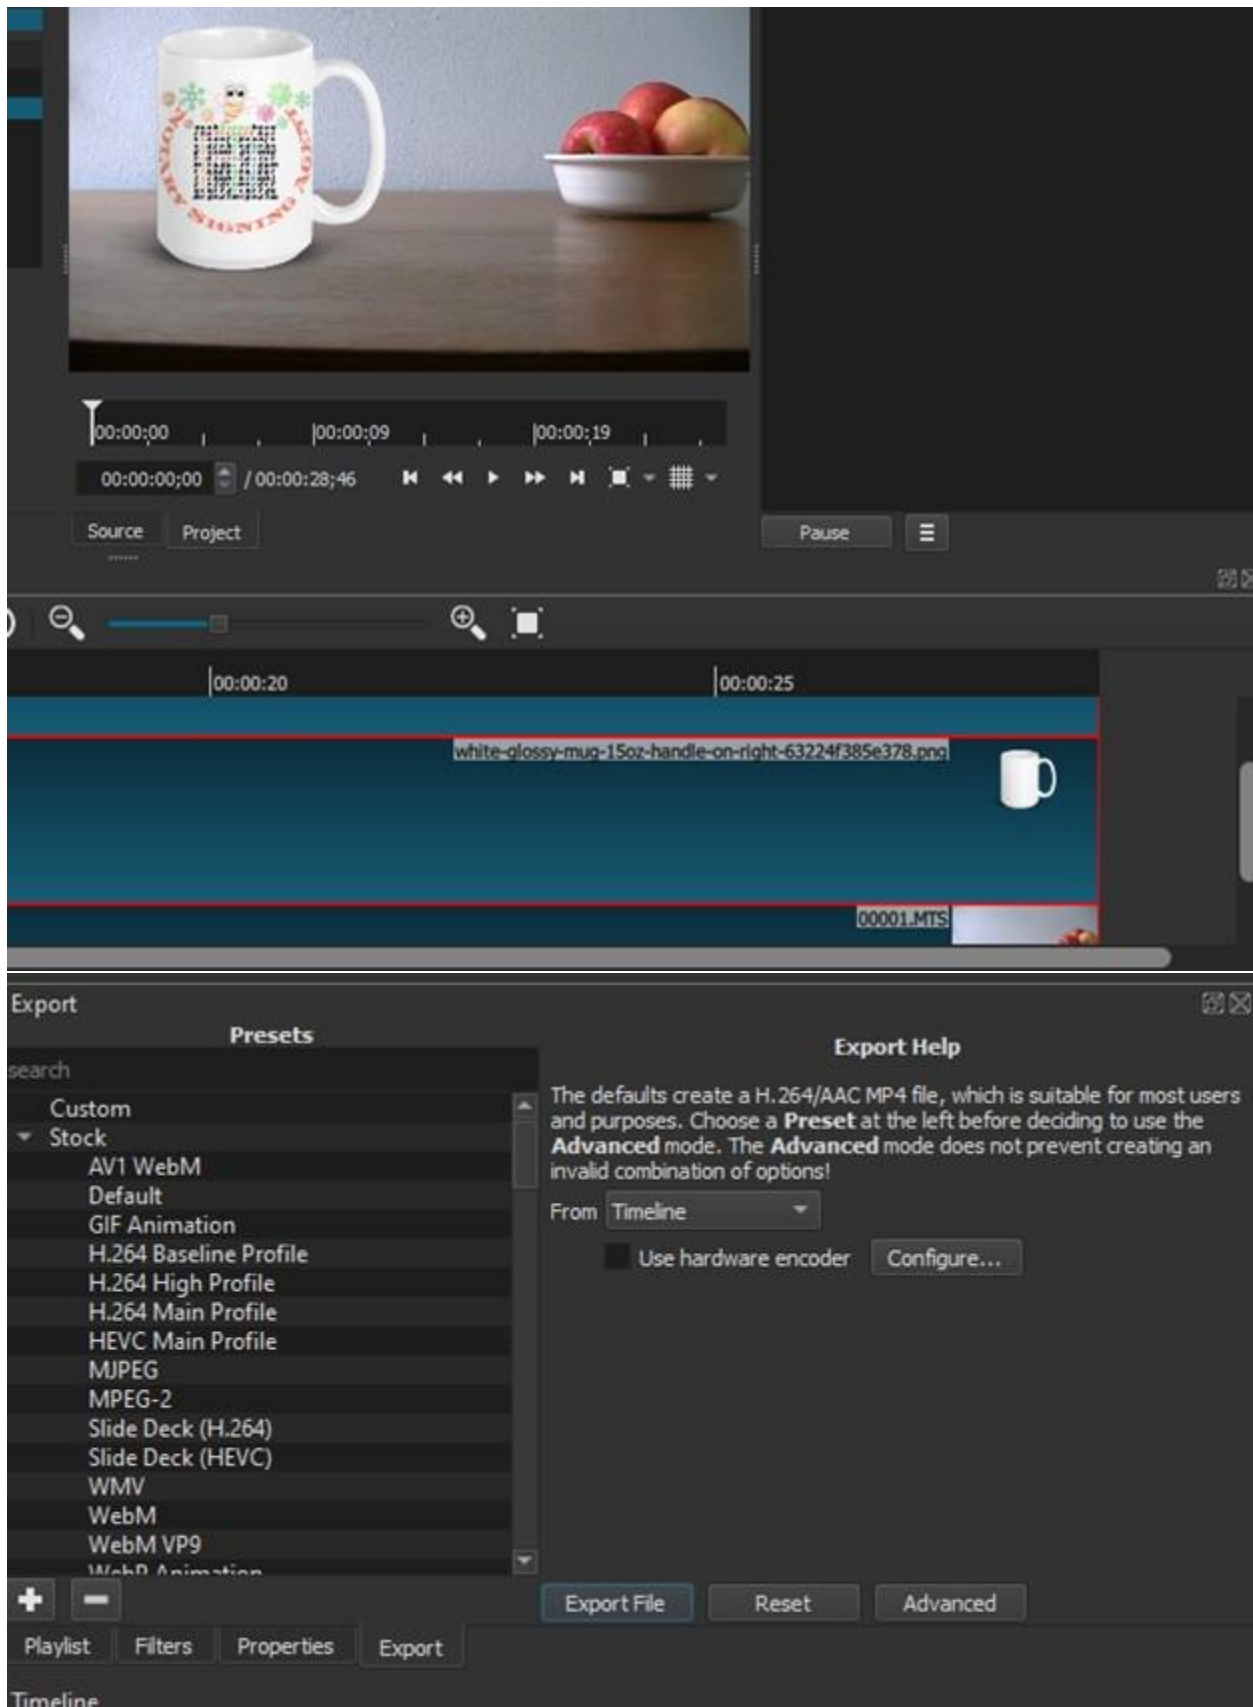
00:00:00 00:00:09 00:00:19

00:00:00;00 / 00:00:28;46

Source Project

Pause

00:00:20 00:00:25

white-glossy-mug-15oz-handle-on-right-63224f385e378.png

00001.MTS

Export

Presets

search

Custom
Stock
AV1 WebM
Default
GIF Animation
H.264 Baseline Profile
H.264 High Profile
H.264 Main Profile
HEVC Main Profile
MJPEG
MPEG-2
Slide Deck (H.264)
Slide Deck (HEVC)
WMV
WebM
WebM VP9
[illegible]

Export Help

The defaults create a H.264/AAC MP4 file, which is suitable for most users and purposes. Choose a **Preset** at the left before deciding to use the **Advanced** mode. The **Advanced** mode does not prevent creating an invalid combination of options!

From Timeline

Use hardware encoder Configure...

Export File Reset Advanced

Playlist Filters Properties Export

Timeline